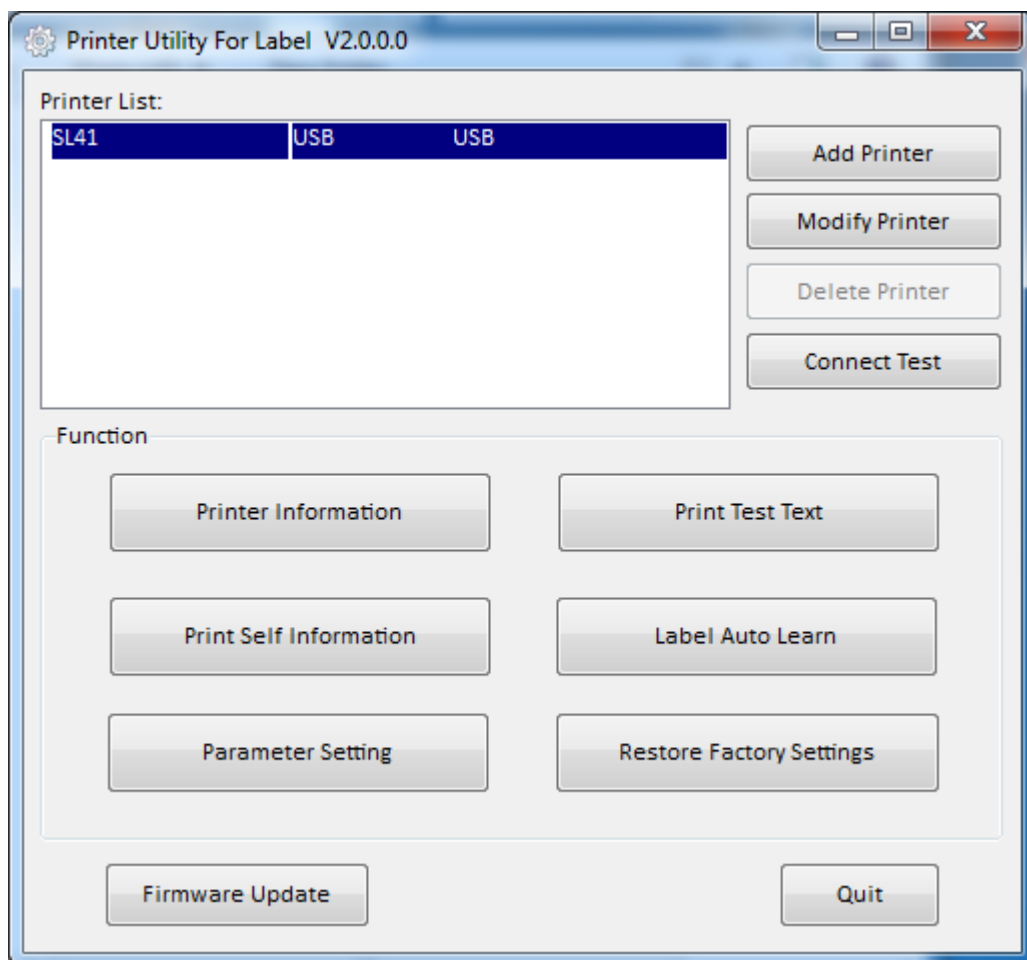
Printer Utility For Label V2.0.0.0

Printer List:

SL41 USB USB

Add Printer

Modify Printer

Delete Printer

Connect Test

Function

Printer Information

Print Test Text

Print Self Information

Label Auto Learn

Parameter Setting

Restore Factory Settings

Firmware Update

Quit